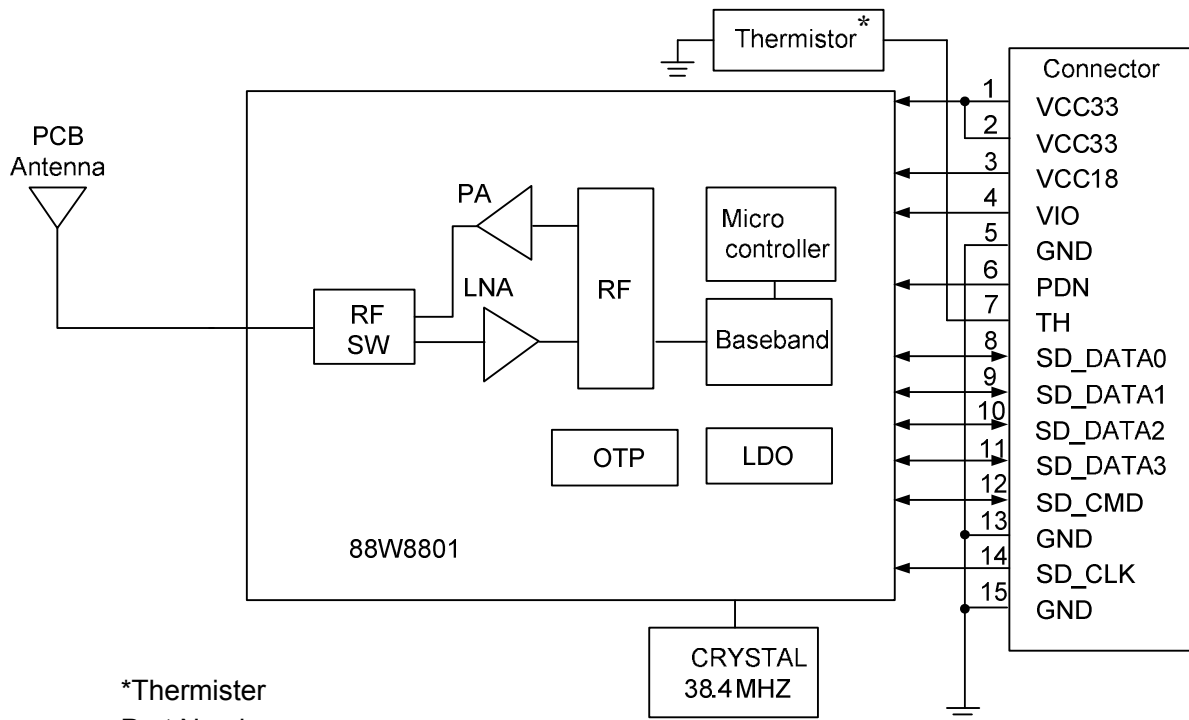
Thermistor*

Connector

PCB Antenna

PA

LNA

RF SW

RF

Micro controller

Baseband

OTP

LDO

88W8801

CRYSTAL 38.4MHZ

1 VCC33
2 VCC33
3 VCC18
4 VIO
5 GND
6 PDN
7 TH
8 SD_DATA0
9 SD_DATA1
10 SD_DATA2
11 SD_DATA3
12 SD_CMD
13 GND
14 SD_CLK
15 GND

*Thermister

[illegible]